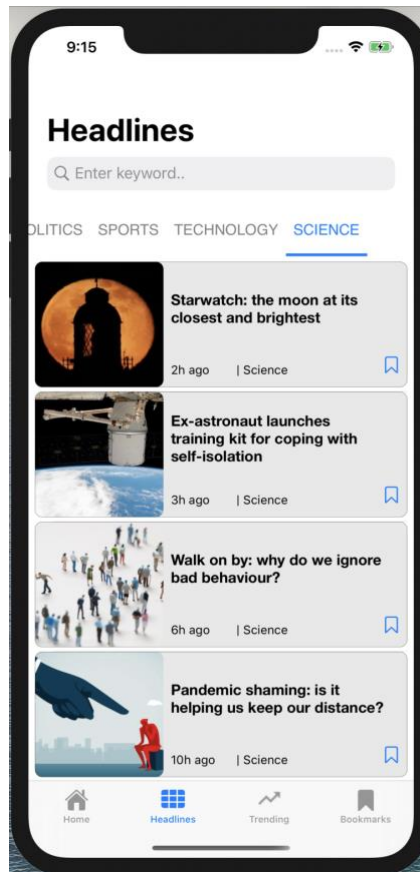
9:15

Headlines

Enter keyword..

OLITICS SPORTS TECHNOLOGY SCIENCE

Starwatch: the moon at its closest and brightest

2h ago | Science

Ex-astronaut launches training kit for coping with self-isolation

3h ago | Science

Walk on by: why do we ignore bad behaviour?

6h ago | Science

Pandemic shaming: is it helping us keep our distance?

10h ago | Science

Home Headlines Trending Bookmarks